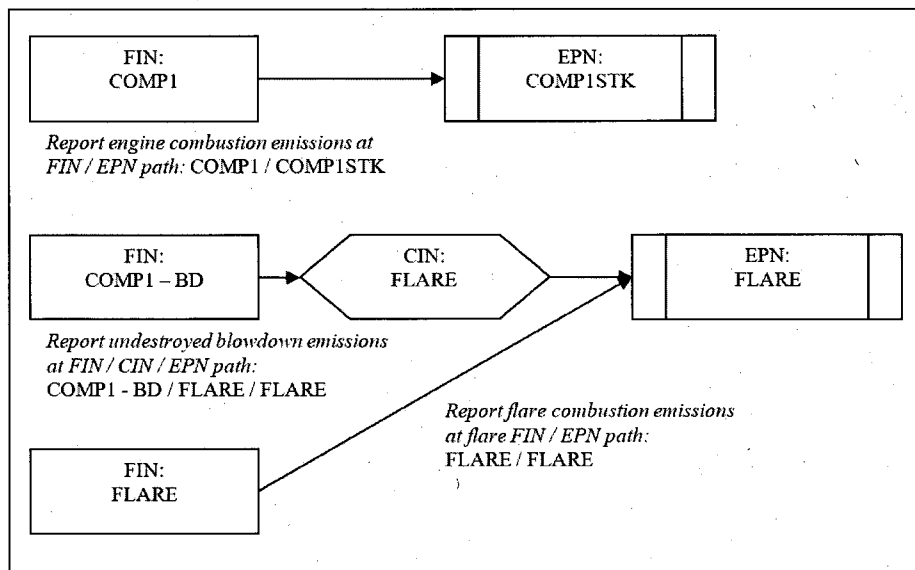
FIN:
COMP1

EPN:
COMP1STK

*Report engine combustion emissions at FIN / EPN path:* COMP1 / COMP1STK

FIN:
COMP1 – BD

CIN:
FLARE

EPN:
FLARE

*Report undestroyed blowdown emissions at FIN / CIN / EPN path:*
COMP1 - BD / FLARE / FLARE

*Report flare combustion emissions at flare FIN / EPN path:*
FLARE / FLARE

FIN:
FLARE